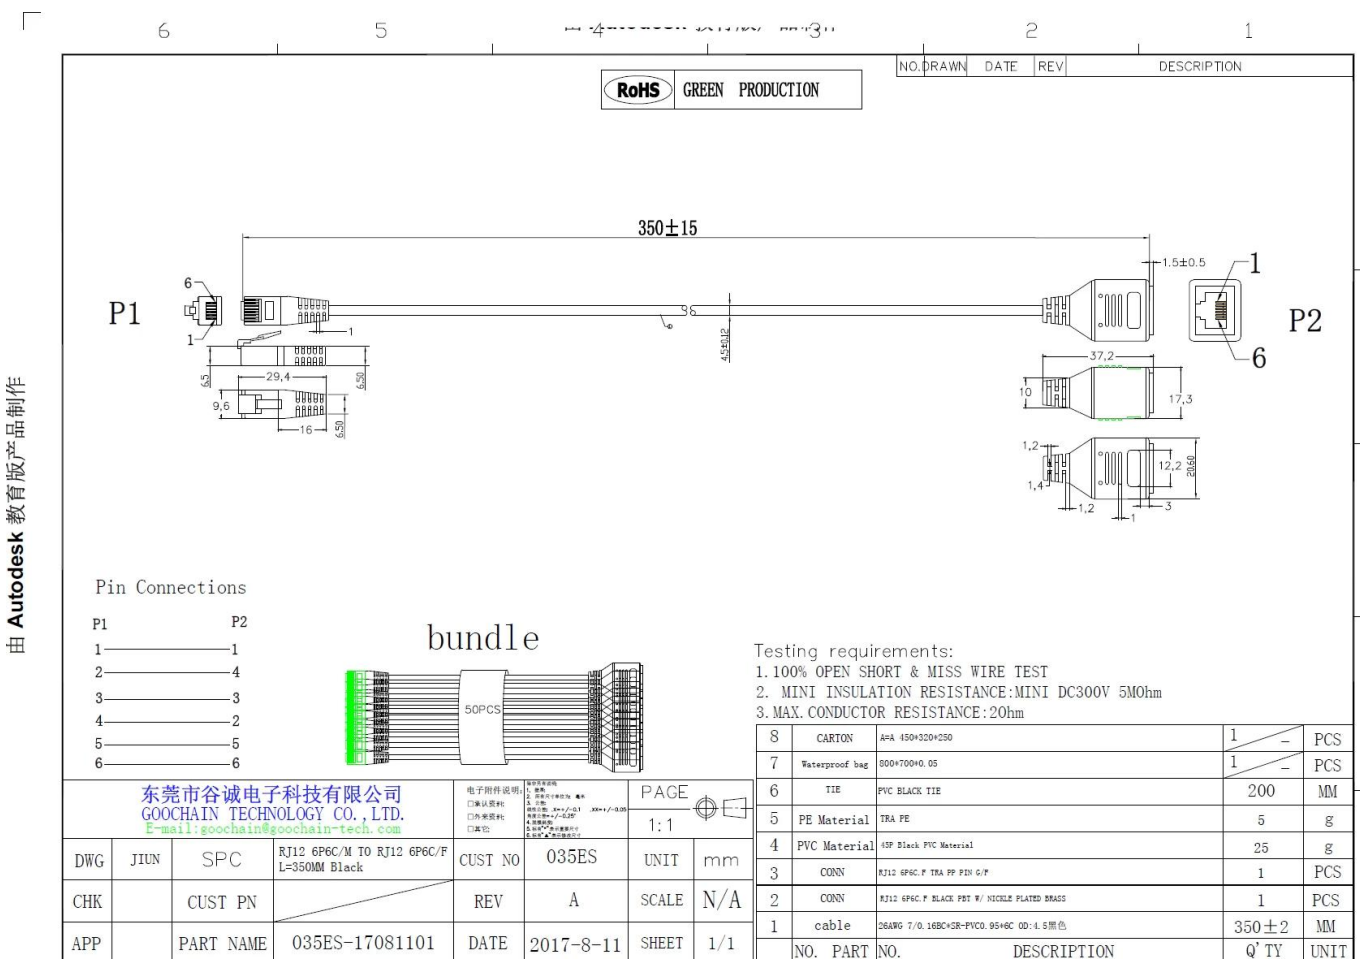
6 5 4 3 2 1

NO. DRAWN DATE REV DESCRIPTION

RoHS GREEN PRODUCTION

350±15

P1

6
1
1

29,4
6,5
6,50
9,6
16
6,50

4.5±0.2

1.5±0.5
1
P2
6

37,2
10
17,3

1,2
1,4
12,2
20,50
1,2
1
3

Pin Connections

| P1 | P2 |
|---|---|
| 1 | 1 |
| 2 | 4 |
| 3 | 3 |
| 4 | 2 |
| 5 | 5 |
| 6 | 6 |

bundle

50PCS

Testing requirements:
1. 100% OPEN SHORT & MISS WIRE TEST
2. MINI INSULATION RESISTANCE:MINI DC300V 5MOhm
3. MAX. CONDUCTOR RESISTANCE:2Ohm

| 8 | CARTON | A=A 450*320*250 | 1 | PCS |
|---|---|---|---|---|
| 7 | Waterproof bag | 800*700*0.05 | 1 | PCS |
| 6 | TIE | PVC BLACK TIE | 200 | MM |
| 5 | PE Material | TRA PE | 5 | g |
| 4 | PVC Material | 43P Black PVC Material | 25 | g |
| 3 | CONN | RJ12 6P6C.F TRA PP PIN G/F | 1 | PCS |
| 2 | CONN | RJ12 6P6C.F BLACK PBT W/ NICKLE PLATED BRASS | 1 | PCS |
| 1 | cable | 26AWG 7/0.16BC*SR-PVC0.95*6C OD:4.5黑色 | 350±2 | MM |
| NO. | PART NO. | DESCRIPTION | Q'TY | UNIT |

东莞市谷诚电子科技有限公司
GOOCHAIN TECHNOLOGY CO.,LTD.
E-mail:goochain@goochain-tech.com

电子附件说明:
□承认资料
□外来资料
□其它

PAGE
1:1

| DWG | JIUN | SPC | RJ12 6P6C/M TO RJ12 6P6C/F L=350MM Black | CUST NO | 035ES | UNIT | mm |
|---|---|---|---|---|---|---|---|
| CHK | | CUST PN | | REV | A | SCALE | N/A |
| APP | | PART NAME | 035ES-17081101 | DATE | 2017-8-11 | SHEET | 1/1 |

由 Autodesk 教育版产品制作